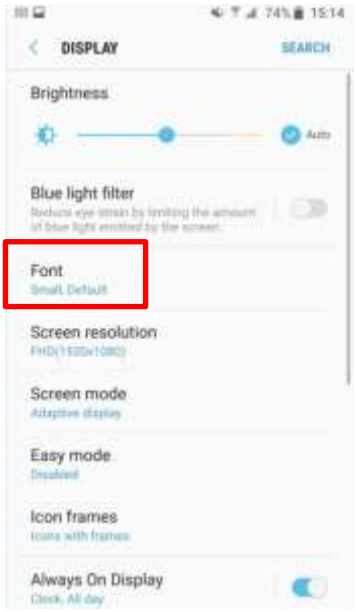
74% 15:14

DISPLAY

SEARCH

Brightness

Auto

Blue light filter
Reduce eye strain by limiting the amount of blue light emitted by the screen.

Font
Small, Default

Screen resolution
FHD(1920x1080)

Screen mode
Adaptive display

Easy mode
Disabled

Icon frames
Icons with frames

Always On Display
Clock, All day